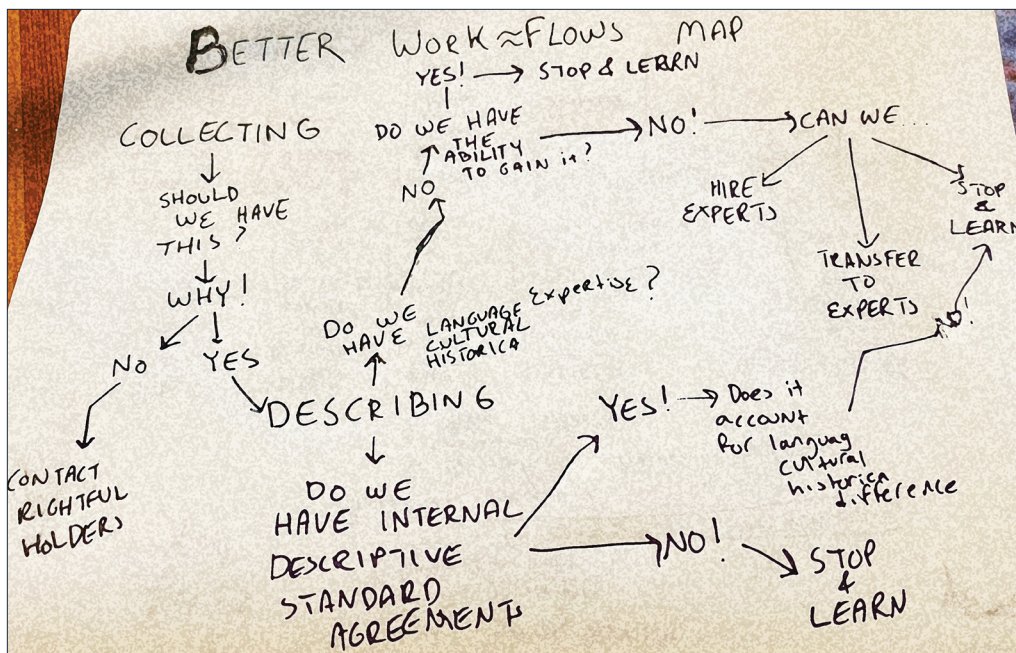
BETTER WORK≈FLOWS MAP

YES! → STOP & LEARN

COLLECTING

SHOULD WE HAVE THIS?

WHY!

NO

YES

CONTACT RIGHTFUL HOLDERS

DESCRIBING

DO WE HAVE INTERNAL DESCRIPTIVE STANDARD AGREEMENTS

DO WE HAVE LANGUAGE CULTURAL HISTORICA Expertise?

NO

DO WE HAVE THE ABILITY TO GAIN it?

NO! → CAN WE...

HIRE EXPERTS

TRANSFER TO EXPERTS

STOP & LEARN

YES! → Does it account for languag cultural historica difference

NO! → STOP & LEARN

NO!